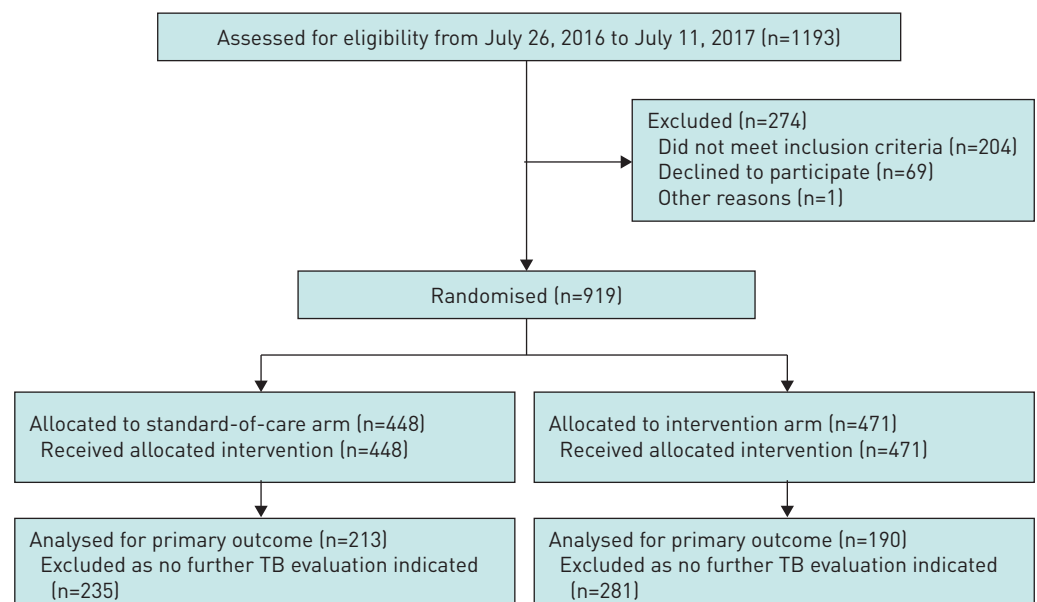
Assessed for eligibility from July 26, 2016 to July 11, 2017 (n=1193)

Excluded (n=274)
Did not meet inclusion criteria (n=204)
Declined to participate (n=69)
Other reasons (n=1)

Randomised (n=919)

Allocated to standard-of-care arm (n=448)
Received allocated intervention (n=448)

Allocated to intervention arm (n=471)
Received allocated intervention (n=471)

Analysed for primary outcome (n=213)
Excluded as no further TB evaluation indicated (n=235)

Analysed for primary outcome (n=190)
Excluded as no further TB evaluation indicated (n=281)